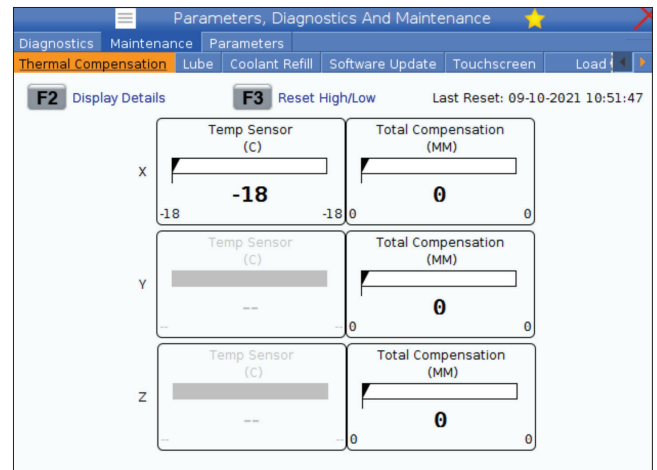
Parameters, Diagnostics And Maintenance

Diagnostics | Maintenance | Parameters

Thermal Compensation | Lube | Coolant Refill | Software Update | Touchscreen | Load

F2 Display Details

F3 Reset High/Low

Last Reset: 09-10-2021 10:51:47

X

Temp Sensor
(C)

-18

-18 -18

Total Compensation
(MM)

0

0 0

Y

Temp Sensor
(C)

--

-- --

Total Compensation
(MM)

0

0 0

Z

Temp Sensor
(C)

--

-- --

Total Compensation
(MM)

0

0 0